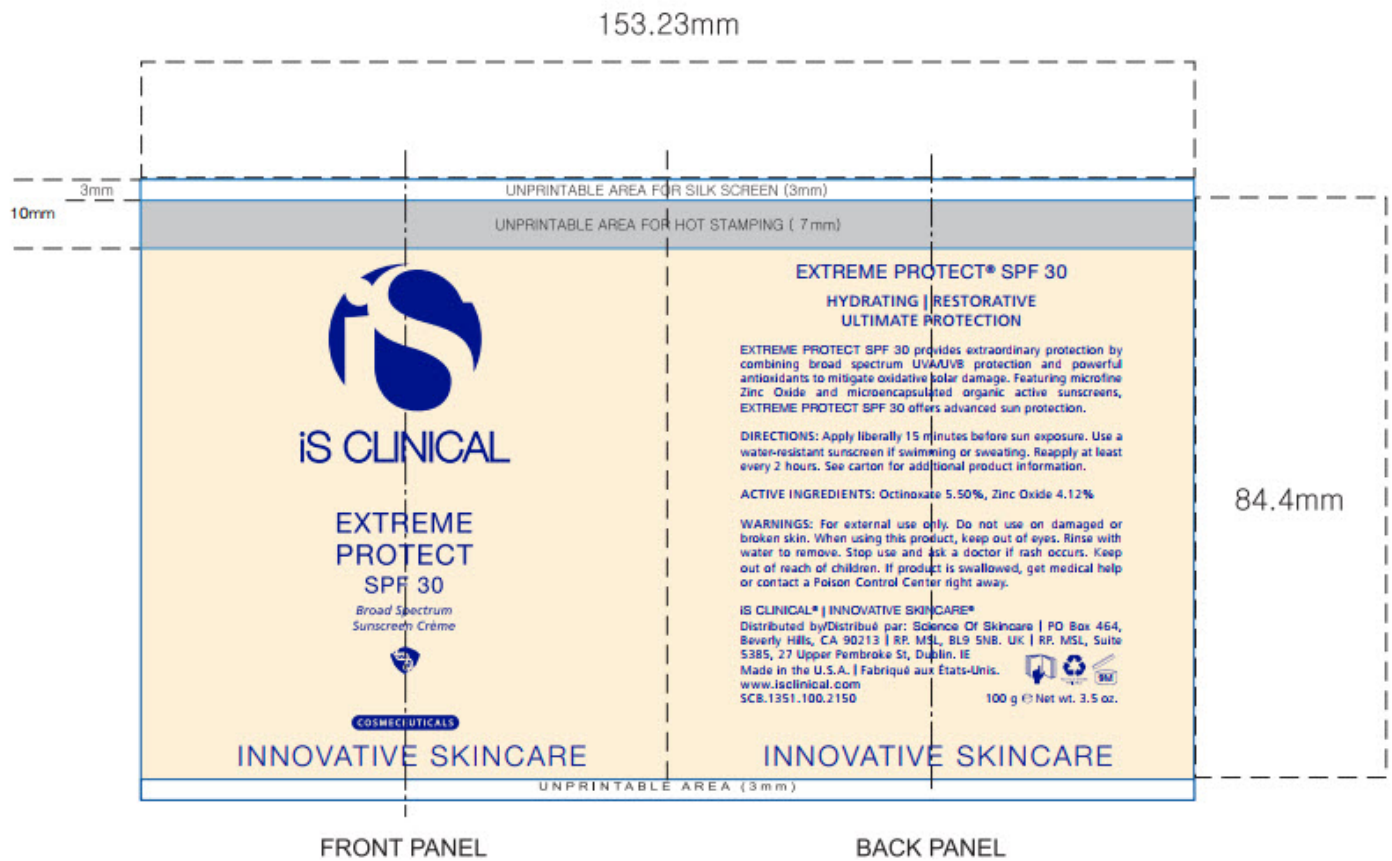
153.23mm

3mm

10mm

UNPRINTABLE AREA FOR SILK SCREEN (3mm)

UNPRINTABLE AREA FOR HOT STAMPING ( 7mm)

iS CLINICAL

EXTREME PROTECT SPF 30

Broad Spectrum Sunscreen Crème

COSMECEUTICALS

INNOVATIVE SKINCARE

EXTREME PROTECT® SPF 30

HYDRATING | RESTORATIVE
ULTIMATE PROTECTION

EXTREME PROTECT SPF 30 provides extraordinary protection by combining broad spectrum UVA/UVB protection and powerful antioxidants to mitigate oxidative solar damage. Featuring microfine Zinc Oxide and microencapsulated organic active sunscreens, EXTREME PROTECT SPF 30 offers advanced sun protection.

DIRECTIONS: Apply liberally 15 minutes before sun exposure. Use a water-resistant sunscreen if swimming or sweating. Reapply at least every 2 hours. See carton for additional product information.

ACTIVE INGREDIENTS: Octinoxate 5.50%, Zinc Oxide 4.12%

WARNINGS: For external use only. Do not use on damaged or broken skin. When using this product, keep out of eyes. Rinse with water to remove. Stop use and ask a doctor if rash occurs. Keep out of reach of children. If product is swallowed, get medical help or contact a Poison Control Center right away.

iS CLINICAL® | INNOVATIVE SKINCARE®
Distributed by/Distribué par: Science Of Skincare | PO Box 464, Beverly Hills, CA 90213 | RP. MSL, BL9 5NB. UK | RP. MSL, Suite 5385, 27 Upper Pembroke St, Dublin. IE
Made in the U.S.A. | Fabriqué aux États-Unis.
www.isclinical.com
SCB.1351.100.2150

9M

100 g ℮ Net wt. 3.5 oz.

INNOVATIVE SKINCARE

84.4mm

UNPRINTABLE AREA (3mm)

FRONT PANEL

BACK PANEL